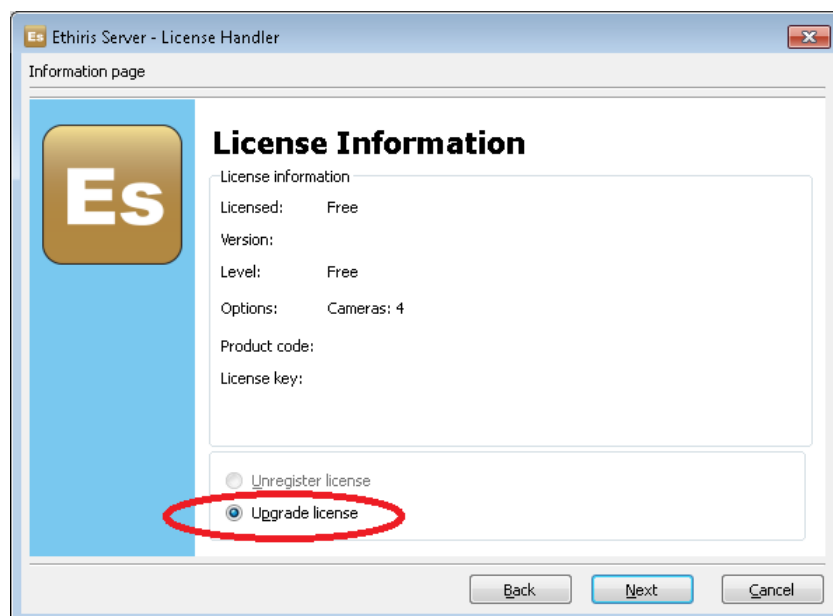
Es Ethiris Server - License Handler

Information page

Es

License Information

License information

Licensed: Free

Version:

Level: Free

Options: Cameras: 4

Product code:

License key:

Unregister license

Upgrade license

Back Next Cancel